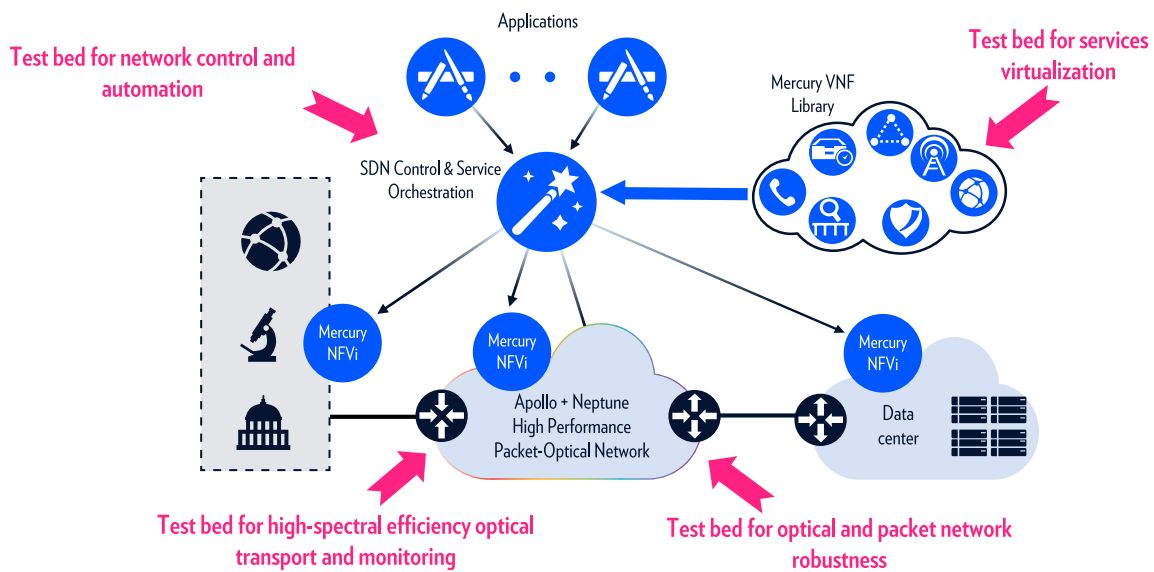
Test bed for network control and automation

Applications

Test bed for services virtualization

Mercury VNF Library

SDN Control & Service Orchestration

Mercury NFVi

Mercury NFVi

Mercury NFVi

Apollo + Neptune High Performance Packet-Optical Network

Data center

Test bed for high-spectral efficiency optical transport and monitoring

Test bed for optical and packet network robustness